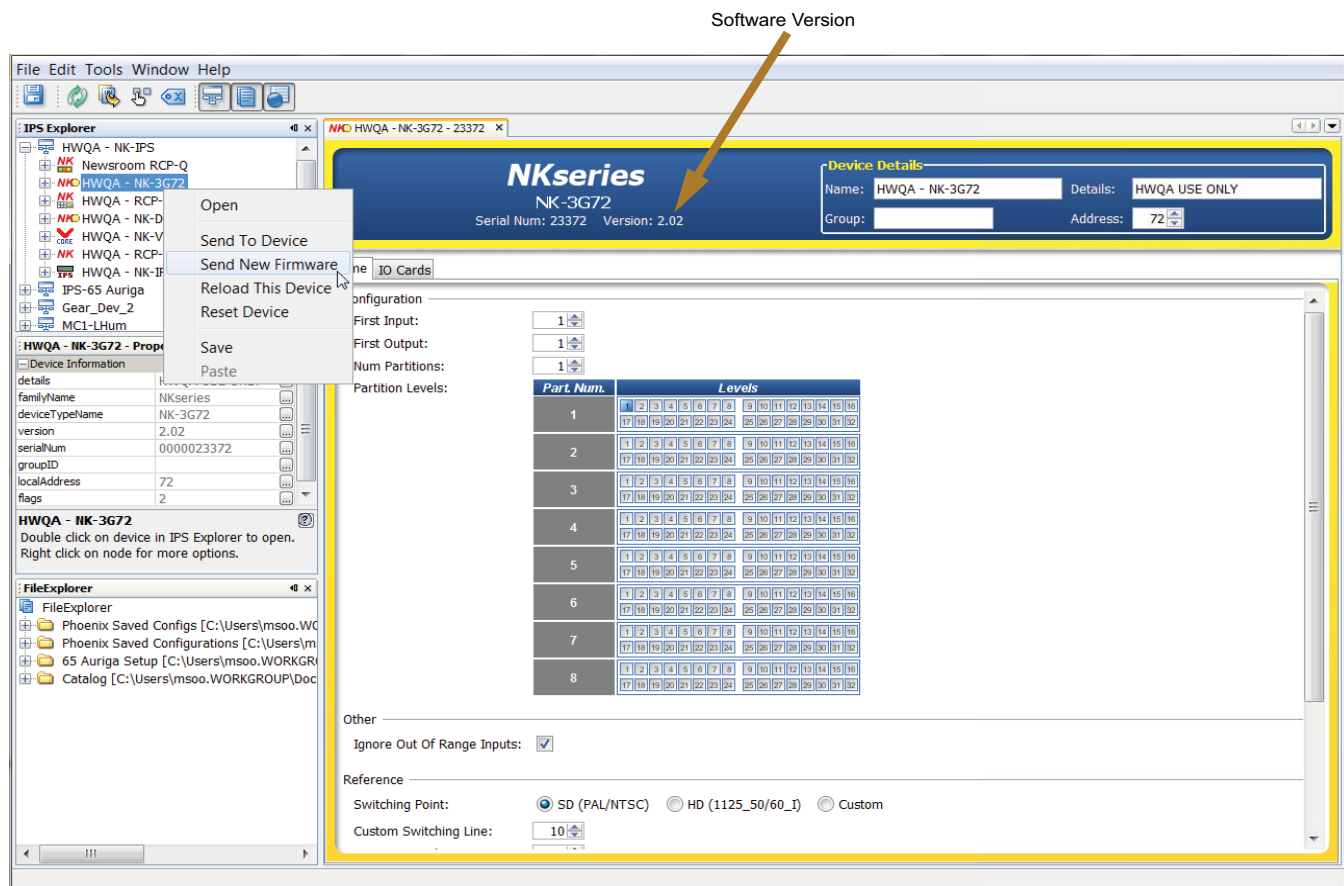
Software Version

File Edit Tools Window Help

IPS Explorer

HWQA - NK-IPS
Newsroom RCP-Q
HWQA - NK-3G72
HWQA - RCP-
HWQA - NK-D
HWQA - NK-V
HWQA - RCP-
HWQA - NK-IF
IPS-65 Auriga
Gear_Dev_2
MC1-LHum

Open
Send To Device
Send New Firmware
Reload This Device
Reset Device
Save
Paste

HWQA - NK-3G72 - Prope
Device Information

| details | HWQA USE ONLY |
|---|---|
| familyName | NKseries |
| deviceTypeName | NK-3G72 |
| version | 2.02 |
| serialNum | 0000023372 |
| groupID | |
| localAddress | 72 |
| flags | 2 |

HWQA - NK-3G72
Double click on device in IPS Explorer to open. Right click on node for more options.

FileExplorer
FileExplorer
Phoenix Saved Configs [C:\Users\msoo.WO
Phoenix Saved Configurations [C:\Users\m
65 Auriga Setup [C:\Users\msoo.WORKGRO
Catalog [C:\Users\msoo.WORKGROUP\Doc

HWQA - NK-3G72 - 23372

NKseries
NK-3G72
Serial Num: 23372 Version: 2.02

Device Details
Name: HWQA - NK-3G72 Details: HWQA USE ONLY
Group: Address: 72

ne IO Cards

onfiguration
First Input: 1
First Output: 1
Num Partitions: 1
Partition Levels:

| Part. Num. | Levels |
|---|---|
| 1 | 1 2 3 4 5 6 7 8 9 10 11 12 13 14 15 16 17 18 19 20 21 22 23 24 25 26 27 28 29 30 31 32 |
| 2 | 1 2 3 4 5 6 7 8 9 10 11 12 13 14 15 16 17 18 19 20 21 22 23 24 25 26 27 28 29 30 31 32 |
| 3 | 1 2 3 4 5 6 7 8 9 10 11 12 13 14 15 16 17 18 19 20 21 22 23 24 25 26 27 28 29 30 31 32 |
| 4 | 1 2 3 4 5 6 7 8 9 10 11 12 13 14 15 16 17 18 19 20 21 22 23 24 25 26 27 28 29 30 31 32 |
| 5 | 1 2 3 4 5 6 7 8 9 10 11 12 13 14 15 16 17 18 19 20 21 22 23 24 25 26 27 28 29 30 31 32 |
| 6 | 1 2 3 4 5 6 7 8 9 10 11 12 13 14 15 16 17 18 19 20 21 22 23 24 25 26 27 28 29 30 31 32 |
| 7 | 1 2 3 4 5 6 7 8 9 10 11 12 13 14 15 16 17 18 19 20 21 22 23 24 25 26 27 28 29 30 31 32 |
| 8 | 1 2 3 4 5 6 7 8 9 10 11 12 13 14 15 16 17 18 19 20 21 22 23 24 25 26 27 28 29 30 31 32 |

Other
Ignore Out Of Range Inputs:

Reference
Switching Point: SD (PAL/NTSC) HD (1125_50/60_I) Custom
Custom Switching Line: 10